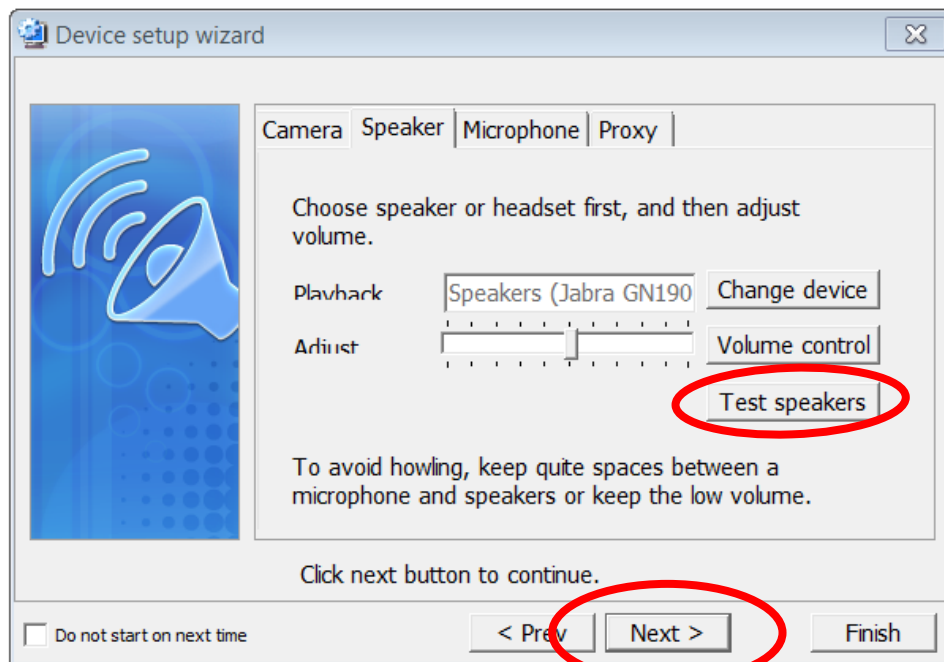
Device setup wizard

Camera Speaker Microphone Proxy

Choose speaker or headset first, and then adjust volume.

Playback Speakers (Jabra GN190 Change device

Adjust Volume control

Test speakers

To avoid howling, keep quite spaces between a microphone and speakers or keep the low volume.

Click next button to continue.

Do not start on next time

< Prev Next > Finish